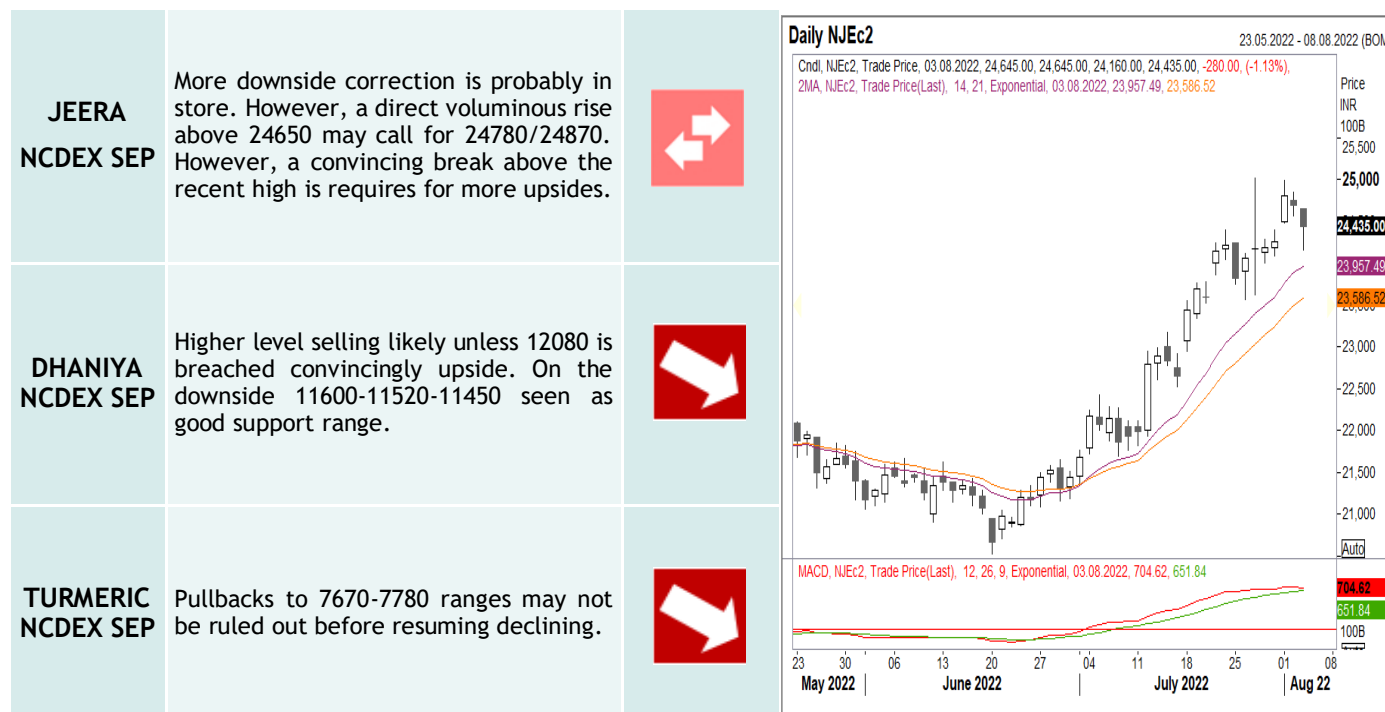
| | | |
|---|---|---|
| JEERA NCDEX SEP | More downside correction is probably in store. However, a direct voluminous rise above 24650 may call for 24780/24870. However, a convincing break above the recent high is requires for more upsides. | |
| DHANIYA NCDEX SEP | Higher level selling likely unless 12080 is breached convincingly upside. On the downside 11600-11520-11450 seen as good support range. | |
| TURMERIC NCDEX SEP | Pullbacks to 7670-7780 ranges may not be ruled out before resuming declining. | |

Daily NJEc2
23.05.2022 - 08.08.2022 (BOM

Cndl, NJEc2, Trade Price, 03.08.2022, 24,645.00, 24,645.00, 24,160.00, 24,435.00, -280.00, (-1.13%),
2MA, NJEc2, Trade Price(Last), 14, 21, Exponential, 03.08.2022, 23,957.49, 23,586.52

Price
INR
100B
25,500
25,000
24,435.00
23,957.49
23,586.52
23,000
22,500
22,000
21,500
21,000
Auto

MACD, NJEc2, Trade Price(Last), 12, 26, 9, Exponential, 03.08.2022, 704.62, 651.84
704.62
651.84
100B

23 30 06 13 20 27 04 11 18 25 01 08
May 2022 | June 2022 | July 2022 | Aug 22